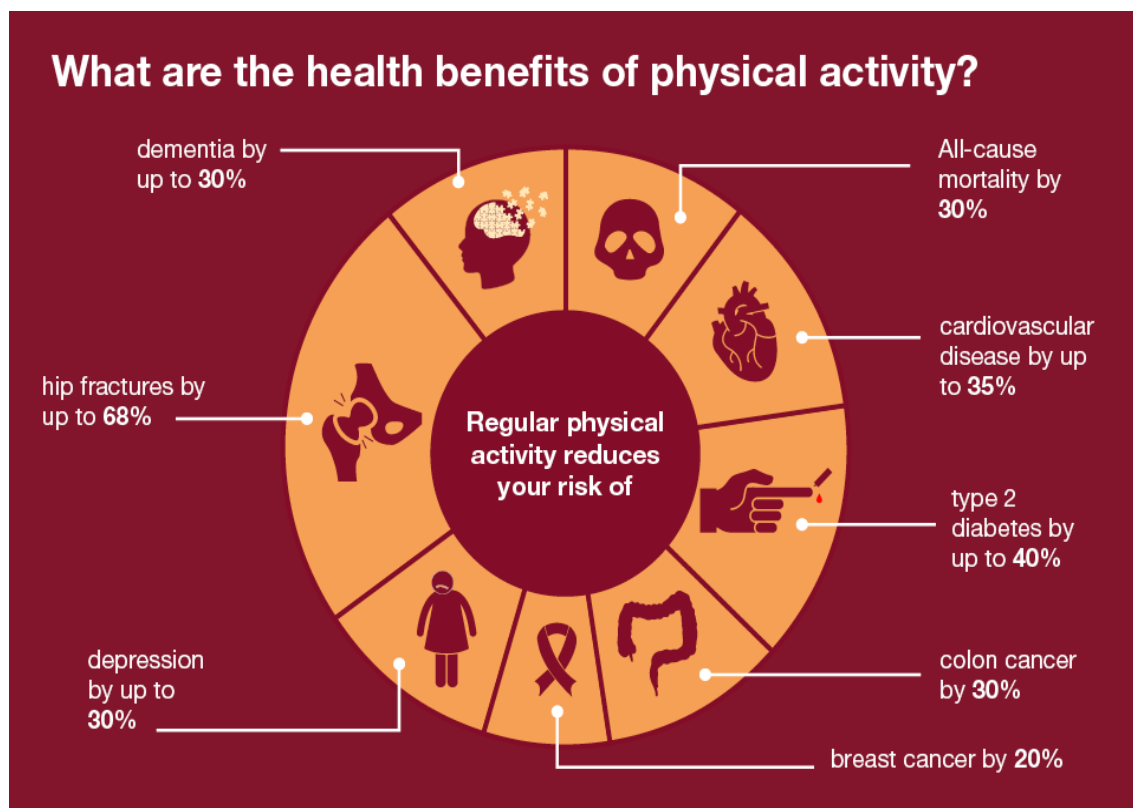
What are the health benefits of physical activity?

Regular physical activity reduces your risk of

dementia by up to 30%

All-cause mortality by 30%

cardiovascular disease by up to 35%

hip fractures by up to 68%

type 2 diabetes by up to 40%

depression by up to 30%

colon cancer by 30%

breast cancer by 20%